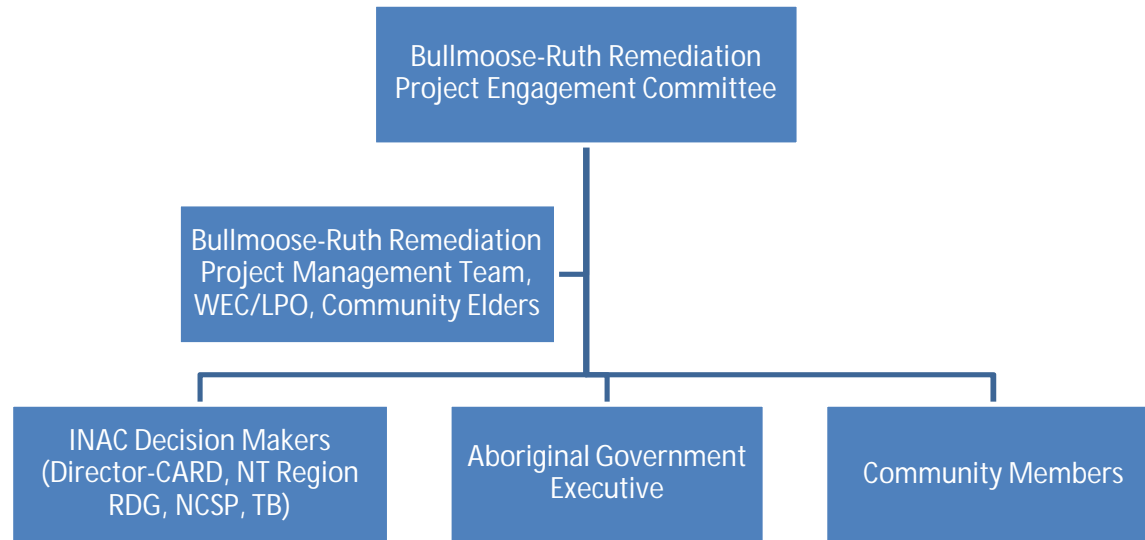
Bullmoose-Ruth Remediation Project Engagement Committee

Bullmoose-Ruth Remediation Project Management Team, WEC/LPO, Community Elders

INAC Decision Makers (Director-CARD, NT Region RDG, NCSP, TB)

Aboriginal Government Executive

Community Members